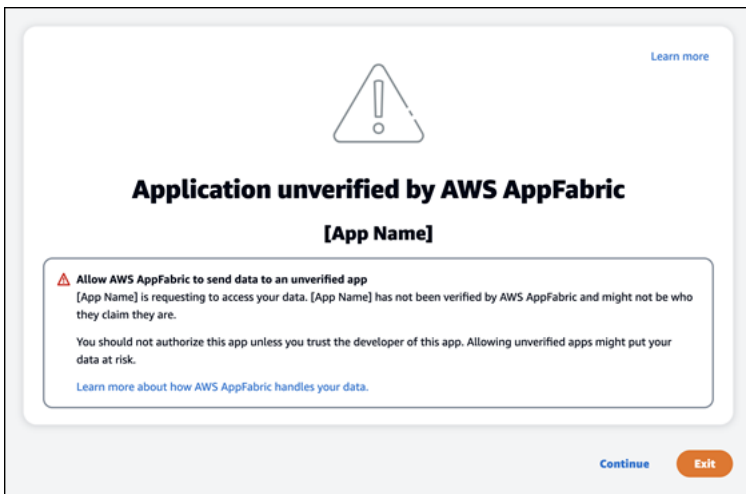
Learn more

Application unverified by AWS AppFabric

[App Name]

Allow AWS AppFabric to send data to an unverified app

[App Name] is requesting to access your data. [App Name] has not been verified by AWS AppFabric and might not be who they claim they are.

You should not authorize this app unless you trust the developer of this app. Allowing unverified apps might put your data at risk.

Learn more about how AWS AppFabric handles your data.

Continue

Exit